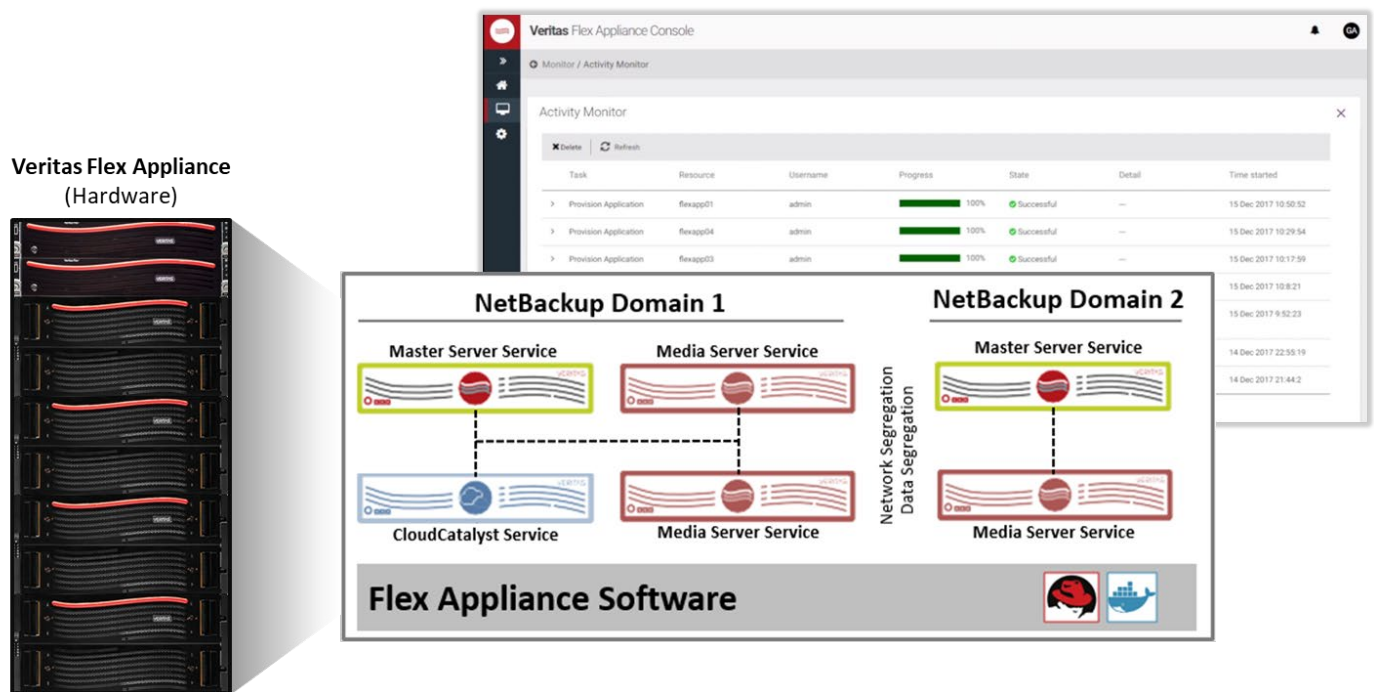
Veritas Flex Appliance
(Hardware)

Veritas Flex Appliance Console

GA

Monitor / Activity Monitor

Activity Monitor

Delete Refresh

| Task | Resource | Username | Progress | State | Detail | Time started |
|---|---|---|---|---|---|---|
| Provision Application | flexapp01 | admin | 100% | Successful | — | 15 Dec 2017 10:50:52 |
| Provision Application | flexapp04 | admin | 100% | Successful | — | 15 Dec 2017 10:29:54 |
| Provision Application | flexapp03 | admin | 100% | Successful | — | 15 Dec 2017 10:17:59 |
| | | | | | | 15 Dec 2017 10:8:21 |
| | | | | | | 15 Dec 2017 9:52:23 |
| | | | | | | 14 Dec 2017 22:55:19 |
| | | | | | | 14 Dec 2017 21:44:2 |

NetBackup Domain 1

Master Server Service

Media Server Service

CloudCatalyst Service

Media Server Service

Network Segregation
Data Segregation

NetBackup Domain 2

Master Server Service

Media Server Service

Flex Appliance Software